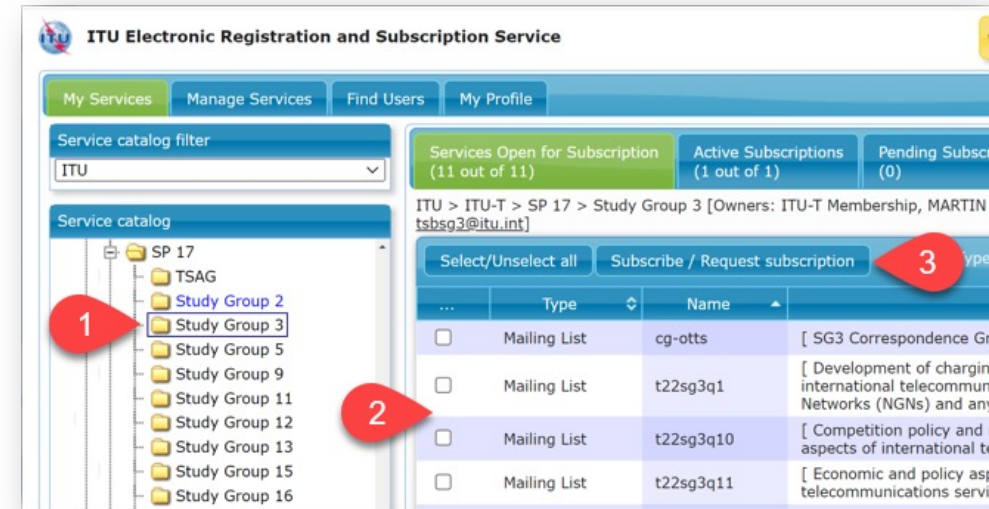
ITU Electronic Registration and Subscription Service

My Services | Manage Services | Find Users | My Profile

Service catalog filter
ITU

Service catalog
SP 17
TSAG
Study Group 2
Study Group 3
Study Group 5
Study Group 9
Study Group 11
Study Group 12
Study Group 13
Study Group 15
Study Group 16

Services Open for Subscription (11 out of 11) | Active Subscriptions (1 out of 1) | Pending Subsc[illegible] (0)

ITU > ITU-T > SP 17 > Study Group 3 [Owners: ITU-T Membership, MARTIN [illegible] tsbsg3@itu.int]

Select/Unselect all | Subscribe / Request subscription | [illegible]ype

1
2
3

| ... | Type | Name | |
|---|---|---|---|
| | Mailing List | cg-otts | [ SG3 Correspondence Gr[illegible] |
| | Mailing List | t22sg3q1 | [ Development of chargin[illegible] international telecommun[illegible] Networks (NGNs) and any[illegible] |
| | Mailing List | t22sg3q10 | [ Competition policy and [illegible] aspects of international t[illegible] |
| | Mailing List | t22sg3q11 | [ Economic and policy asp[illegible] telecommunications servi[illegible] |